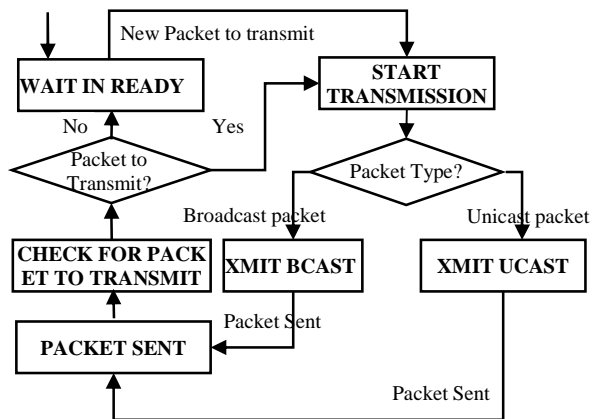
New Packet to transmit

WAIT IN READY

START TRANSMISSION

No

Yes

Packet to Transmit?

Packet Type?

Broadcast packet

Unicast packet

CHECK FOR PACK ET TO TRANSMIT

XMIT BCAST

XMIT UCAST

Packet Sent

PACKET SENT

Packet Sent